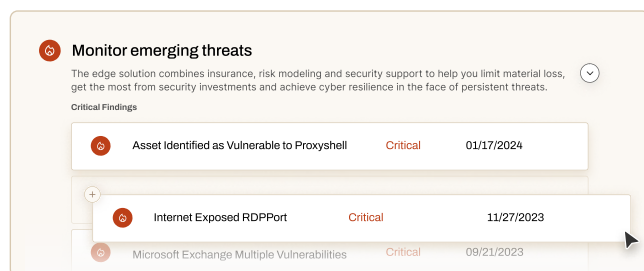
Monitor emerging threats

The edge solution combines insurance, risk modeling and security support to help you limit material loss, get the most from security investments and achieve cyber resilience in the face of persistent threats.

Critical Findings

| Asset Identified as Vulnerable to Proxyshell | Critical | 01/17/2024 |
|---|---|---|
| Internet Exposed RDPPort | Critical | 11/27/2023 |
| Microsoft Exchange Multiple Vulnerabilities | Critical | 09/21/2023 |